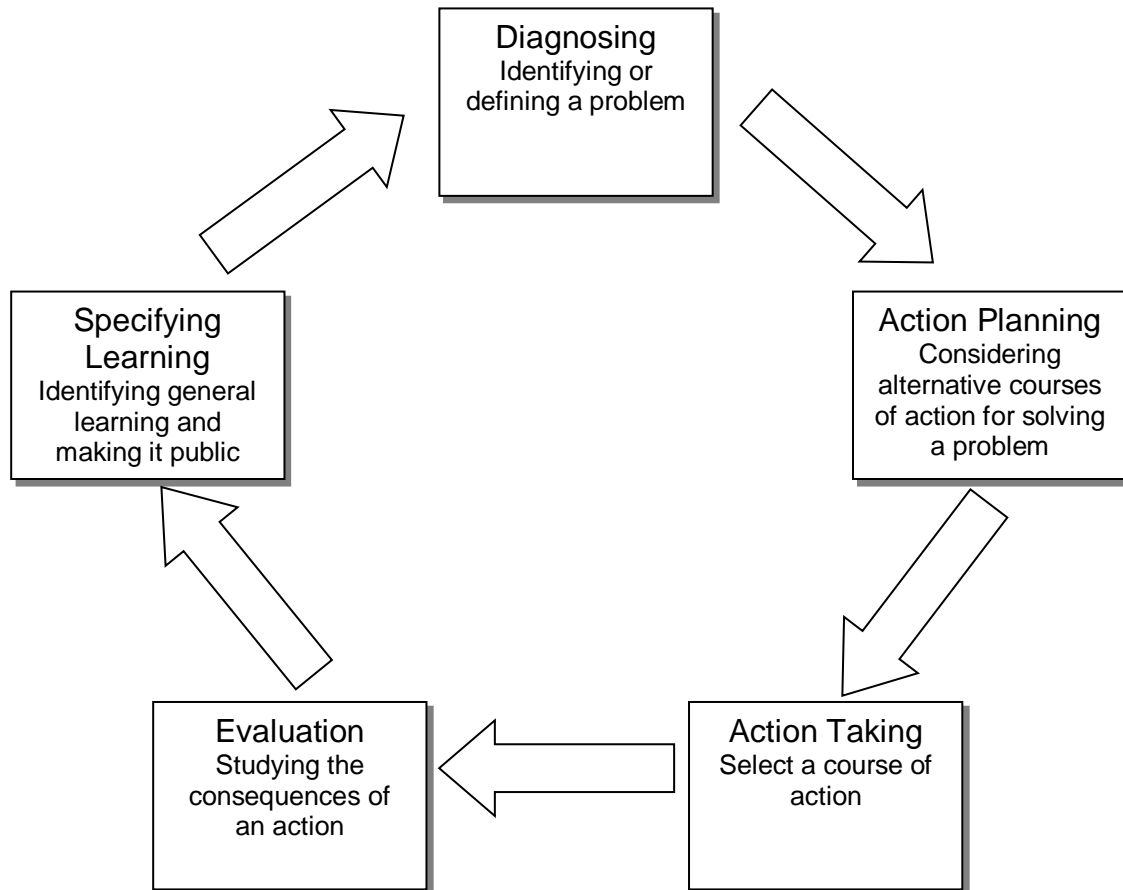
Diagnosing
Identifying or defining a problem

Action Planning
Considering alternative courses of action for solving a problem

Action Taking
Select a course of action

Evaluation
Studying the consequences of an action

Specifying Learning
Identifying general learning and making it public